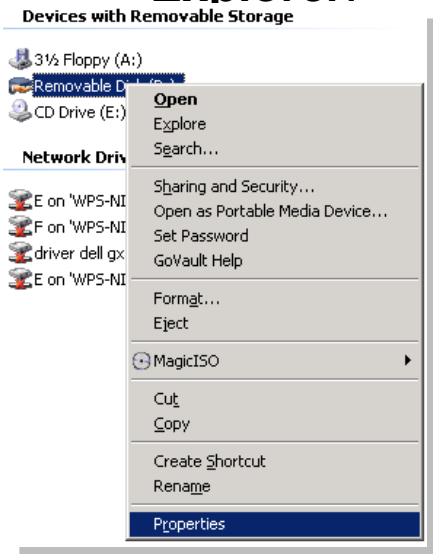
Devices with Removable Storage

3½ Floppy (A:)
Removable D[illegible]
CD Drive (E:)

Network Driv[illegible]

E on 'WPS-NI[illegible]
F on 'WPS-NI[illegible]
driver dell gx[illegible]
E on 'WPS-NI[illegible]

Open
Explore
Search...
Sharing and Security...
Open as Portable Media Device...
Set Password
GoVault Help
Format...
Eject
MagicISO
Cut
Copy
Create Shortcut
Rename
Properties